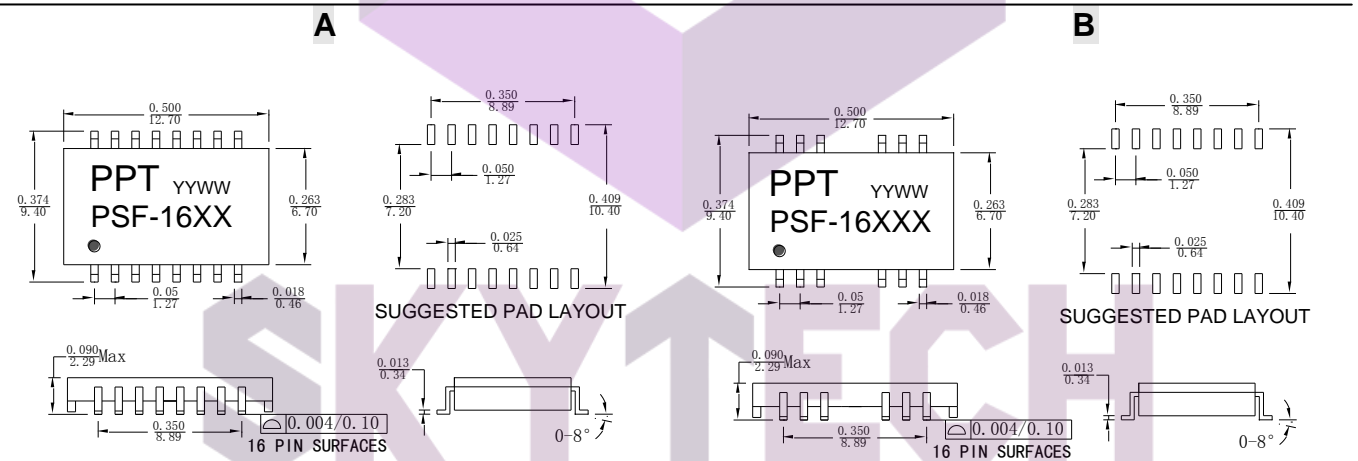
A

$\frac{0.500}{12.70}$

$\frac{0.374}{9.40}$

PPT YYWW
PSF-16XX

$\frac{0.263}{6.70}$

$\frac{0.05}{1.27}$

$\frac{0.018}{0.46}$

$\frac{0.350}{8.89}$

$\frac{0.050}{1.27}$

$\frac{0.283}{7.20}$

$\frac{0.409}{10.40}$

$\frac{0.025}{0.64}$

SUGGESTED PAD LAYOUT

$\frac{0.090}{2.29}$Max

$\frac{0.350}{8.89}$

0.004/0.10
16 PIN SURFACES

$\frac{0.013}{0.34}$

0-8°

B

$\frac{0.500}{12.70}$

$\frac{0.374}{9.40}$

PPT YYWW
PSF-16XXX

$\frac{0.263}{6.70}$

$\frac{0.05}{1.27}$

$\frac{0.018}{0.46}$

$\frac{0.350}{8.89}$

$\frac{0.050}{1.27}$

$\frac{0.283}{7.20}$

$\frac{0.409}{10.40}$

$\frac{0.025}{0.64}$

SUGGESTED PAD LAYOUT

$\frac{0.090}{2.29}$Max

$\frac{0.350}{8.89}$

0.004/0.10
16 PIN SURFACES

$\frac{0.013}{0.34}$

0-8°

SKYTECH